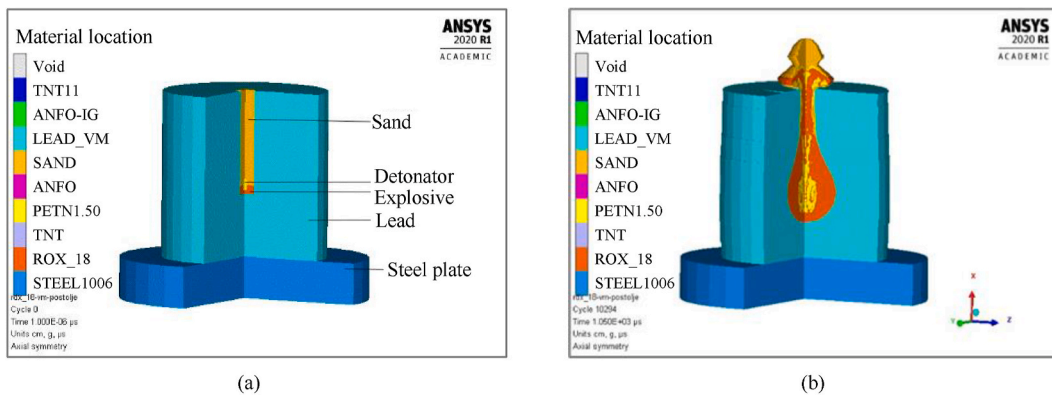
Material location
Void
TNT11
ANFO-IG
LEAD_VM
SAND
ANFO
PETN1.50
TNT
ROX_18
STEEL1006

ANSYS
2020 R1
ACADEMIC

Sand
Detonator
Explosive
Lead
Steel plate

rox_18-vm-postolje
Cycle 0
Time 1.000E-06 μs
Units cm, g, μs
Axial symmetry

(a)

Material location
Void
TNT11
ANFO-IG
LEAD_VM
SAND
ANFO
PETN1.50
TNT
ROX_18
STEEL1006

ANSYS
2020 R1
ACADEMIC

rox_18-vm-postolje
Cycle 10294
Time 1.050E+03 μs
Units cm, g, μs
Axial symmetry

X
Y
Z

(b)